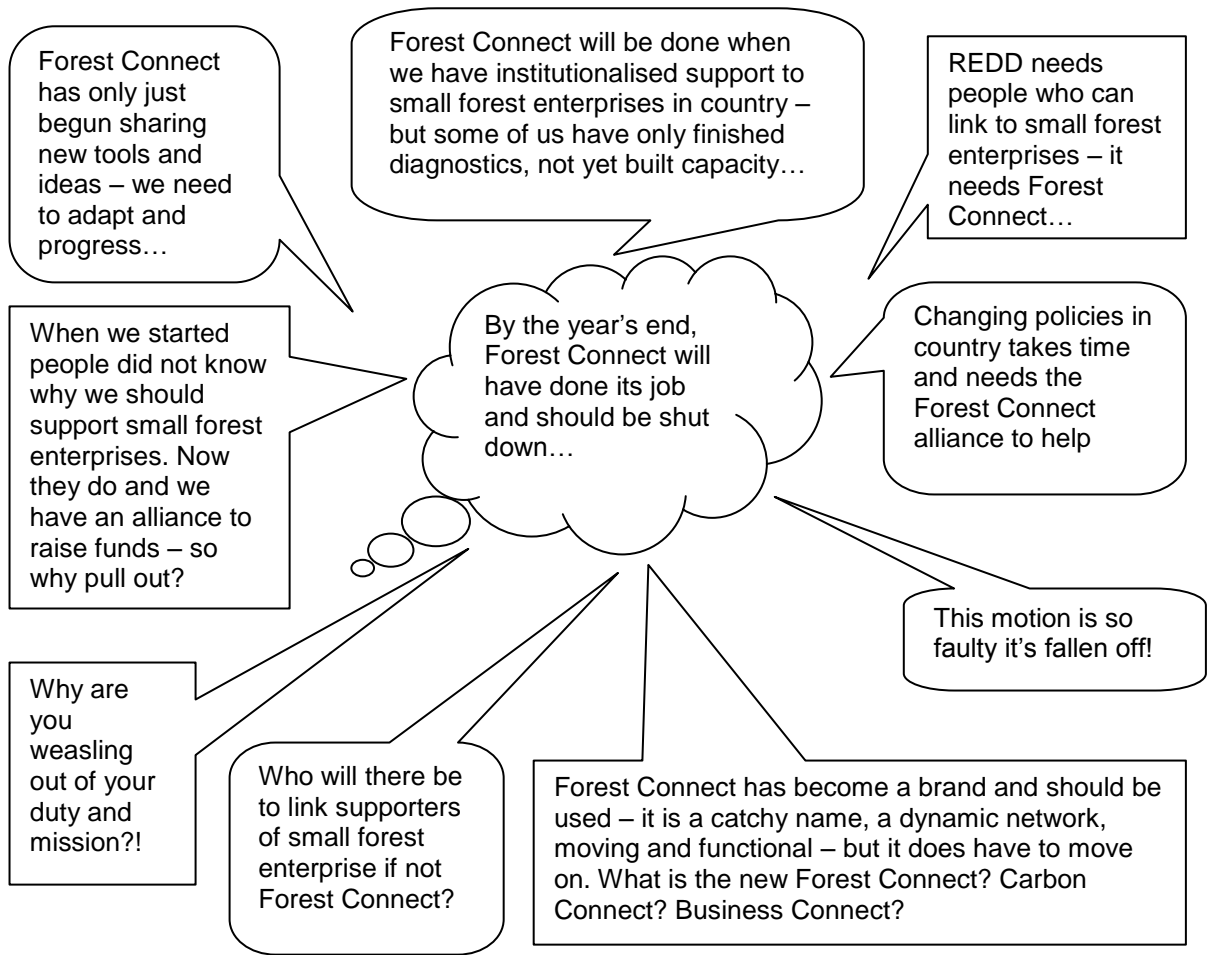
Forest Connect has only just begun sharing new tools and ideas – we need to adapt and progress…

Forest Connect will be done when we have institutionalised support to small forest enterprises in country – but some of us have only finished diagnostics, not yet built capacity…

REDD needs people who can link to small forest enterprises – it needs Forest Connect…

When we started people did not know why we should support small forest enterprises. Now they do and we have an alliance to raise funds – so why pull out?

By the year's end, Forest Connect will have done its job and should be shut down…

Changing policies in country takes time and needs the Forest Connect alliance to help

This motion is so faulty it's fallen off!

Why are you weasling out of your duty and mission?!

Who will there be to link supporters of small forest enterprise if not Forest Connect?

Forest Connect has become a brand and should be used – it is a catchy name, a dynamic network, moving and functional – but it does have to move on. What is the new Forest Connect? Carbon Connect? Business Connect?